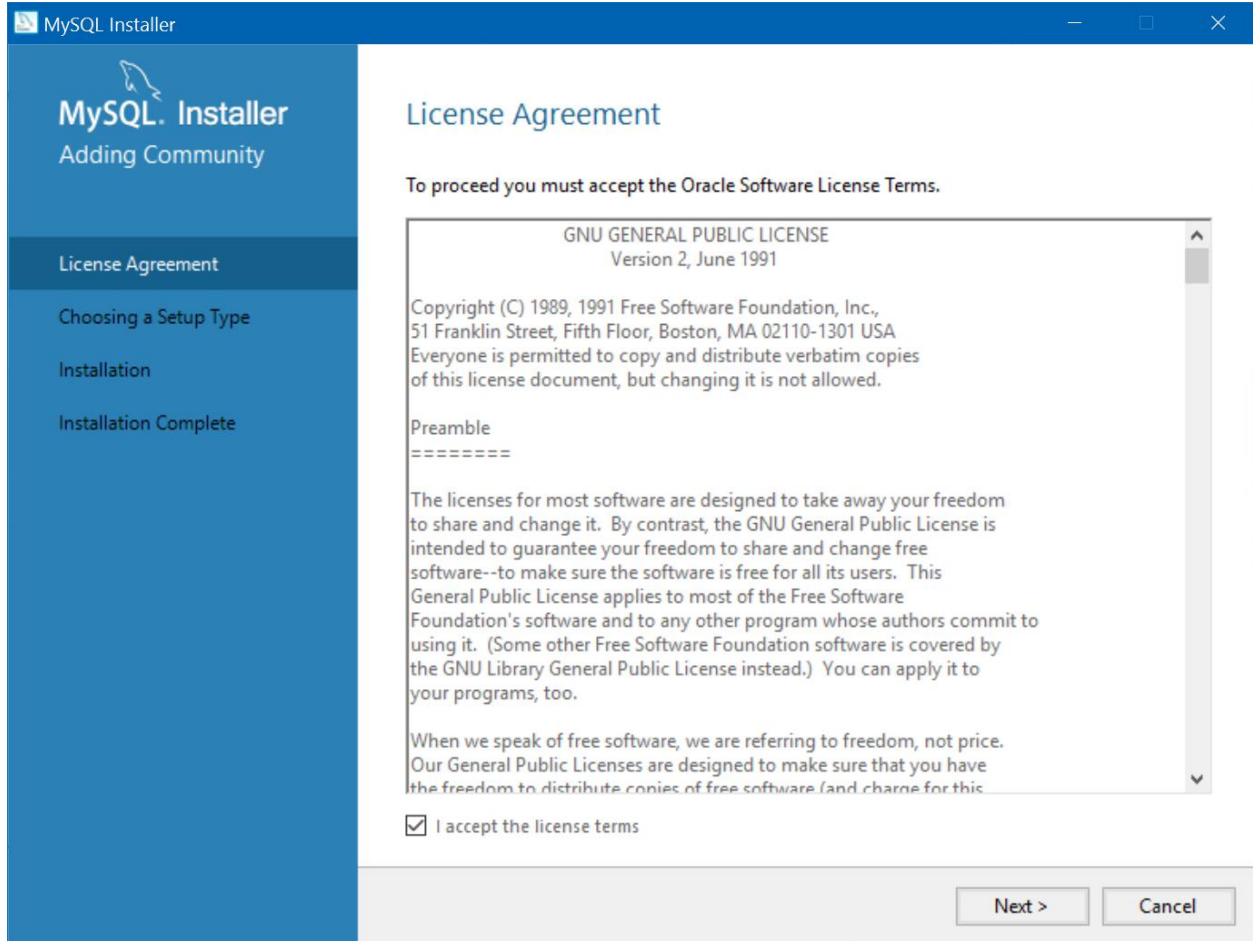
MySQL Installer

MySQL. Installer
Adding Community

License Agreement
Choosing a Setup Type
Installation
Installation Complete

License Agreement

To proceed you must accept the Oracle Software License Terms.

GNU GENERAL PUBLIC LICENSE
Version 2, June 1991

Copyright (C) 1989, 1991 Free Software Foundation, Inc., 51 Franklin Street, Fifth Floor, Boston, MA 02110-1301 USA Everyone is permitted to copy and distribute verbatim copies of this license document, but changing it is not allowed.

Preamble
========

The licenses for most software are designed to take away your freedom to share and change it. By contrast, the GNU General Public License is intended to guarantee your freedom to share and change free software--to make sure the software is free for all its users. This General Public License applies to most of the Free Software Foundation's software and to any other program whose authors commit to using it. (Some other Free Software Foundation software is covered by the GNU Library General Public License instead.) You can apply it to your programs, too.

When we speak of free software, we are referring to freedom, not price. Our General Public Licenses are designed to make sure that you have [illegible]

I accept the license terms

Next >
Cancel